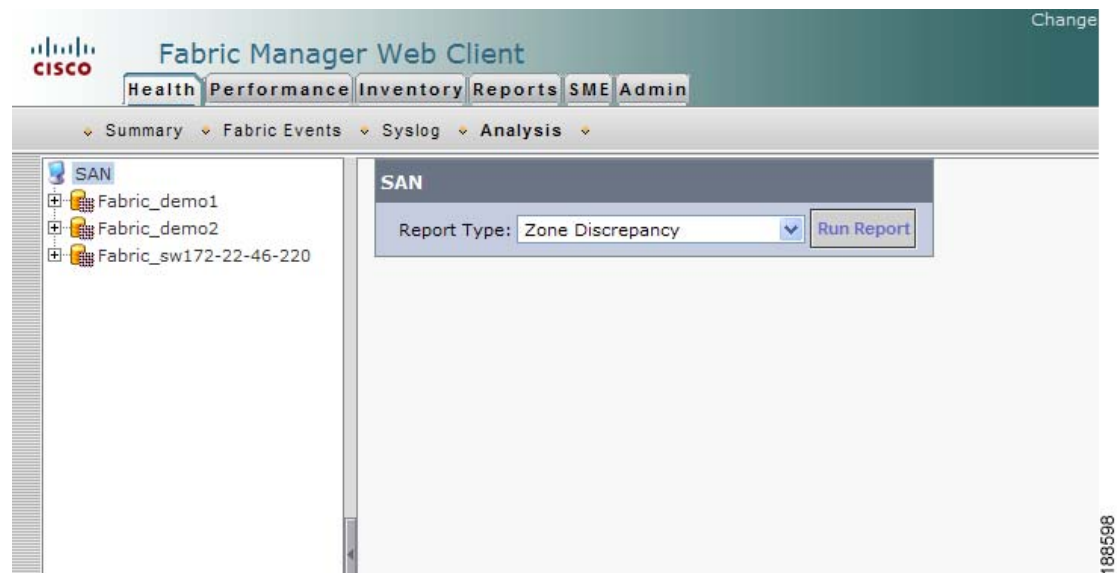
Change

CISCO

Fabric Manager Web Client

Health Performance Inventory Reports SME Admin

Summary Fabric Events Syslog Analysis

SAN
Fabric_demo1
Fabric_demo2
Fabric_sw172-22-46-220

SAN

Report Type: Zone Discrepancy Run Report

188598